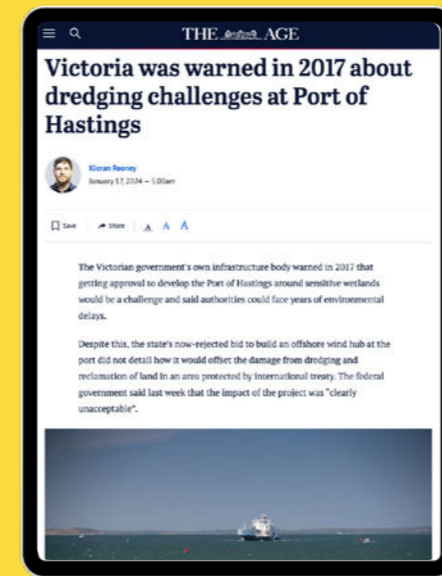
THE AGE

Victoria was warned in 2017 about dredging challenges at Port of Hastings

Kieran Rooney
January 17, 2024 — 5.00am

Save Share A A A

The Victorian government's own infrastructure body warned in 2017 that getting approval to develop the Port of Hastings around sensitive wetlands would be a challenge and said authorities could face years of environmental delays.

Despite this, the state's now-rejected bid to build an offshore wind hub at the port did not detail how it would offset the damage from dredging and reclamation of land in an area protected by international treaty. The federal government said last week that the impact of the project was "clearly unacceptable".